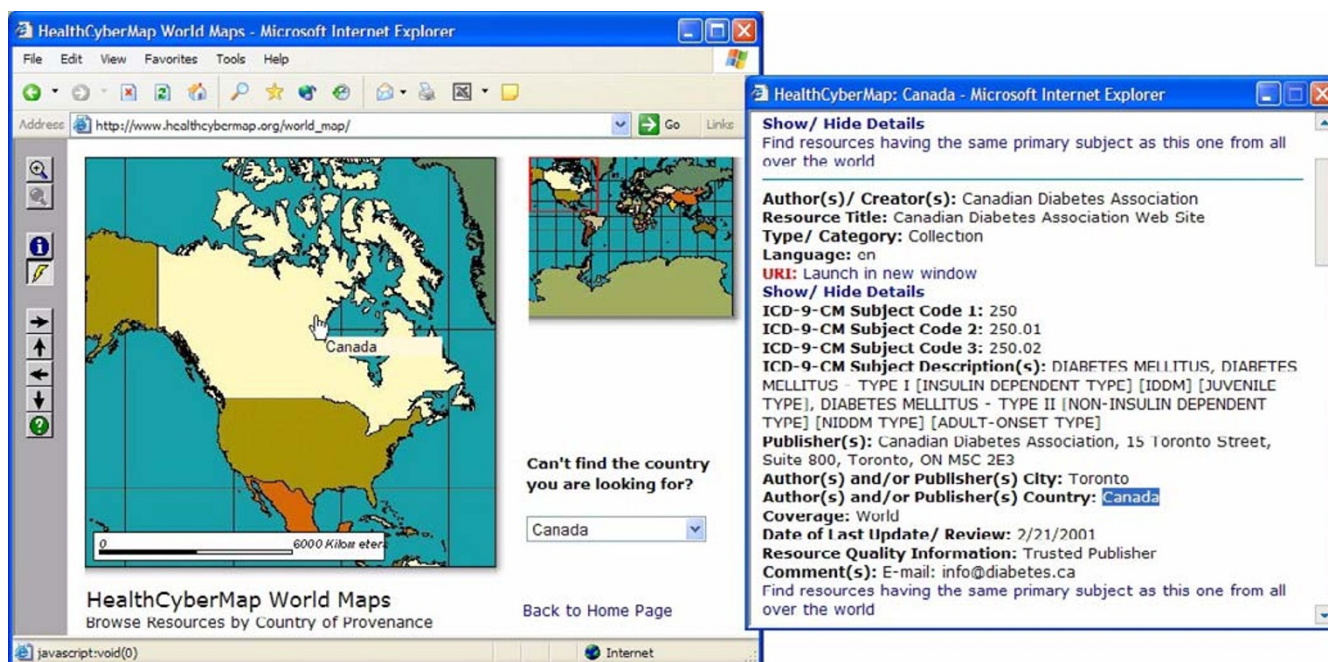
HealthCyberMap World Maps - Microsoft Internet Explorer

File Edit View Favorites Tools Help

Address http://www.healthcybermap.org/world_map/ Go Links

Canada

0 6000 Kilom eters

Can't find the country you are looking for?

Canada

HealthCyberMap World Maps
Browse Resources by Country of Provenance

Back to Home Page

javascript:void(0) Internet

HealthCyberMap: Canada - Microsoft Internet Explorer

Show/ Hide Details
Find resources having the same primary subject as this one from all over the world

Author(s)/ Creator(s): Canadian Diabetes Association
Resource Title: Canadian Diabetes Association Web Site
Type/ Category: Collection
Language: en
URI: Launch in new window
Show/ Hide Details
ICD-9-CM Subject Code 1: 250
ICD-9-CM Subject Code 2: 250.01
ICD-9-CM Subject Code 3: 250.02
ICD-9-CM Subject Description(s): DIABETES MELLITUS, DIABETES MELLITUS - TYPE I [INSULIN DEPENDENT TYPE] [IDDM] [JUVENILE TYPE], DIABETES MELLITUS - TYPE II [NON-INSULIN DEPENDENT TYPE] [NIDDM TYPE] [ADULT-ONSET TYPE]
Publisher(s): Canadian Diabetes Association, 15 Toronto Street, Suite 800, Toronto, ON M5C 2E3
Author(s) and/or Publisher(s) City: Toronto
Author(s) and/or Publisher(s) Country: Canada
Coverage: World
Date of Last Update/ Review: 2/21/2001
Resource Quality Information: Trusted Publisher
Comment(s): E-mail: info@diabetes.ca
Find resources having the same primary subject as this one from all over the world